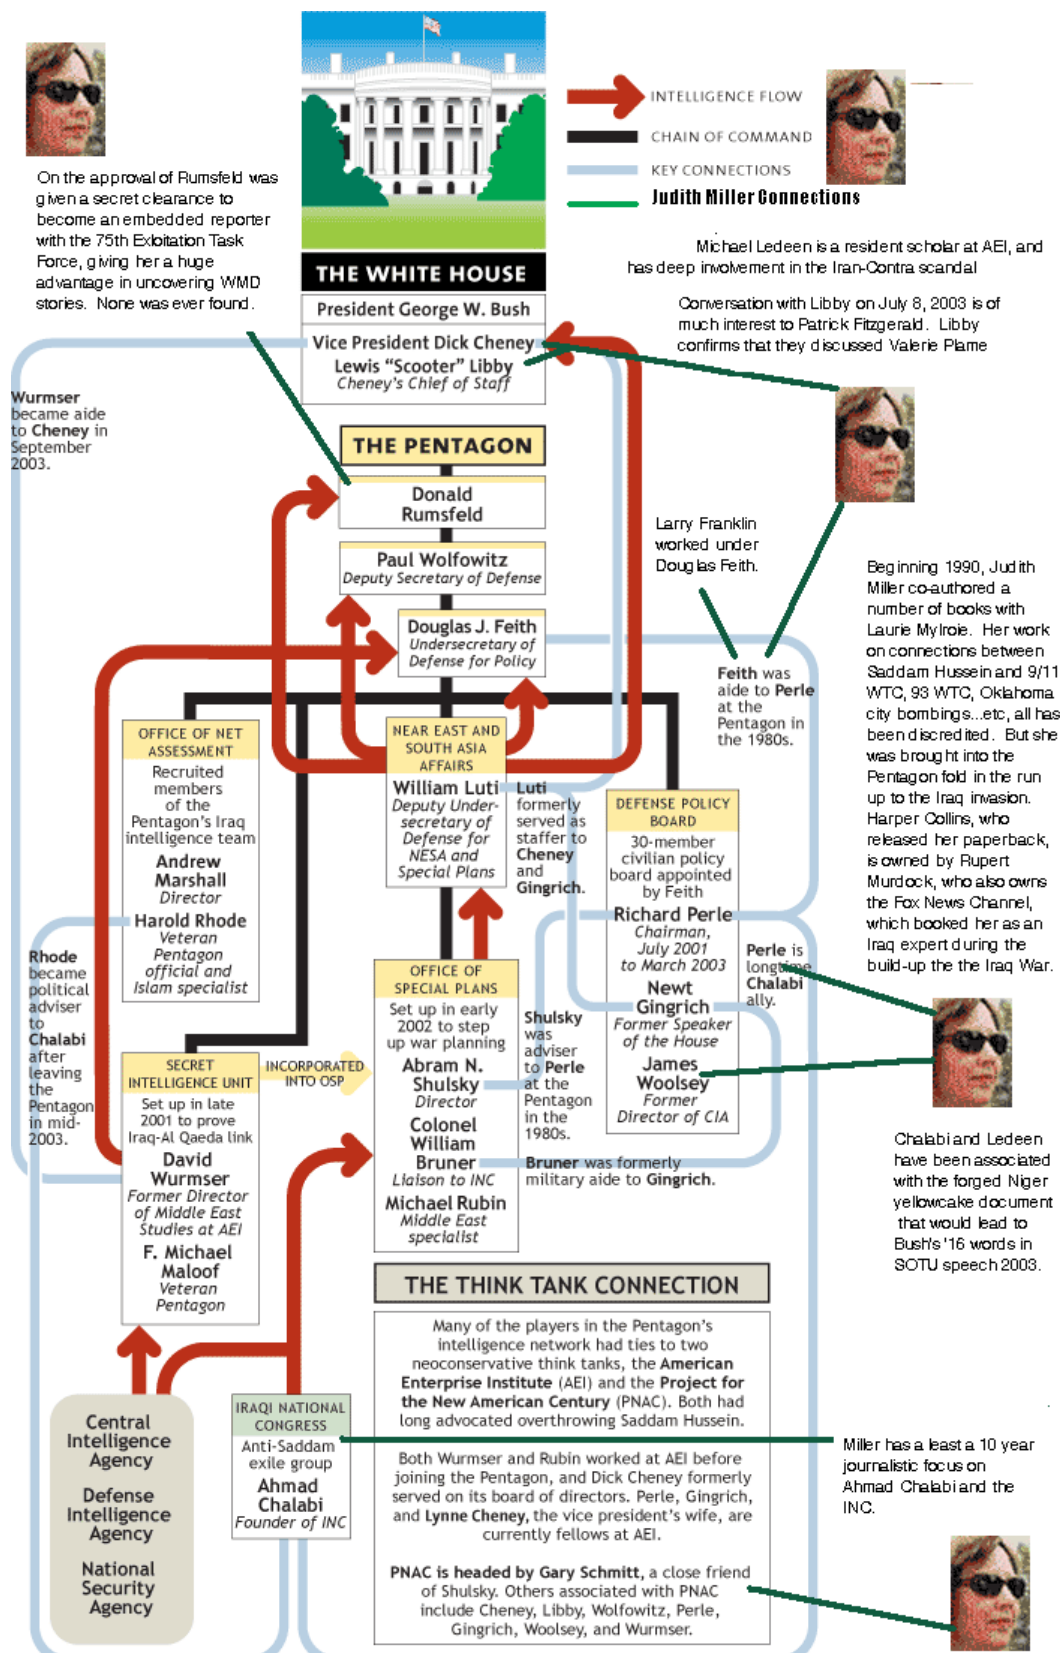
On the approval of Rumsfeld was given a secret clearance to become an embedded reporter with the 75th Exploitation Task Force, giving her a huge advantage in uncovering WMD stories. None was ever found.

INTELLIGENCE FLOW
CHAIN OF COMMAND
KEY CONNECTIONS
Judith Miller Connections

THE WHITE HOUSE
President George W. Bush
Vice President Dick Cheney
Lewis "Scooter" Libby
Cheney's Chief of Staff

Michael Ledeen is a resident scholar at AEI, and has deep involvement in the Iran-Contra scandal

Conversation with Libby on July 8, 2003 is of much interest to Patrick Fitzgerald. Libby confirms that they discussed Valerie Plame

Wurmser became aide to Cheney in September 2003.

THE PENTAGON
Donald Rumsfeld
Paul Wolfowitz
Deputy Secretary of Defense
Douglas J. Feith
Undersecretary of Defense for Policy

Larry Franklin worked under Douglas Feith.

Beginning 1990, Judith Miller co-authored a number of books with Laurie Mylroie. Her work on connections between Saddam Hussein and 9/11 WTC, 93 WTC, Oklahoma city bombings...etc, all has been discredited. But she was brought into the Pentagon fold in the run up to the Iraq invasion. Harper Collins, who released her paperback, is owned by Rupert Murdock, who also owns the Fox News Channel, which booked her as an Iraq expert during the build-up the the Iraq War.

Feith was aide to Perle at the Pentagon in the 1980s.

OFFICE OF NET ASSESSMENT
Recruited members of the Pentagon's Iraq intelligence team
Andrew Marshall
Director
Harold Rhode
Veteran Pentagon official and Islam specialist

NEAR EAST AND SOUTH ASIA AFFAIRS
William Luti
Deputy Undersecretary of Defense for NESA and Special Plans

Luti formerly served as staffer to Cheney and Gingrich.

DEFENSE POLICY BOARD
30-member civilian policy board appointed by Feith
Richard Perle
Chairman, July 2001 to March 2003
Newt Gingrich
Former Speaker of the House
James Woolsey
Former Director of CIA

Perle is longtime Chalabi ally.

Rhode became political adviser to Chalabi after leaving the Pentagon in mid-2003.

OFFICE OF SPECIAL PLANS
Set up in early 2002 to step up war planning
Abram N. Shulsky
Director
Colonel William Bruner
Liaison to INC
Michael Rubin
Middle East specialist

Shulsky was adviser to Perle at the Pentagon in the 1980s.

SECRET INTELLIGENCE UNIT
Set up in late 2001 to prove Iraq-Al Qaeda link
David Wurmser
Former Director of Middle East Studies at AEI
F. Michael Maloof
Veteran Pentagon

INCORPORATED INTO OSP

Bruner was formerly military aide to Gingrich.

Chalabi and Ledeen have been associated with the forged Niger yellowcake document that would lead to Bush's '16 words in SOTU speech 2003.

THE THINK TANK CONNECTION
Many of the players in the Pentagon's intelligence network had ties to two neoconservative think tanks, the American Enterprise Institute (AEI) and the Project for the New American Century (PNAC). Both had long advocated overthrowing Saddam Hussein.

Both Wurmser and Rubin worked at AEI before joining the Pentagon, and Dick Cheney formerly served on its board of directors. Perle, Gingrich, and Lynne Cheney, the vice president's wife, are currently fellows at AEI.

PNAC is headed by Gary Schmitt, a close friend of Shulsky. Others associated with PNAC include Cheney, Libby, Wolfowitz, Perle, Gingrich, Woolsey, and Wurmser.

Miller has a least a 10 year journalistic focus on Ahmad Chalabi and the INC.

Central Intelligence Agency
Defense Intelligence Agency
National Security Agency

IRAQI NATIONAL CONGRESS
Anti-Saddam exile group
Ahmad Chalabi
Founder of INC